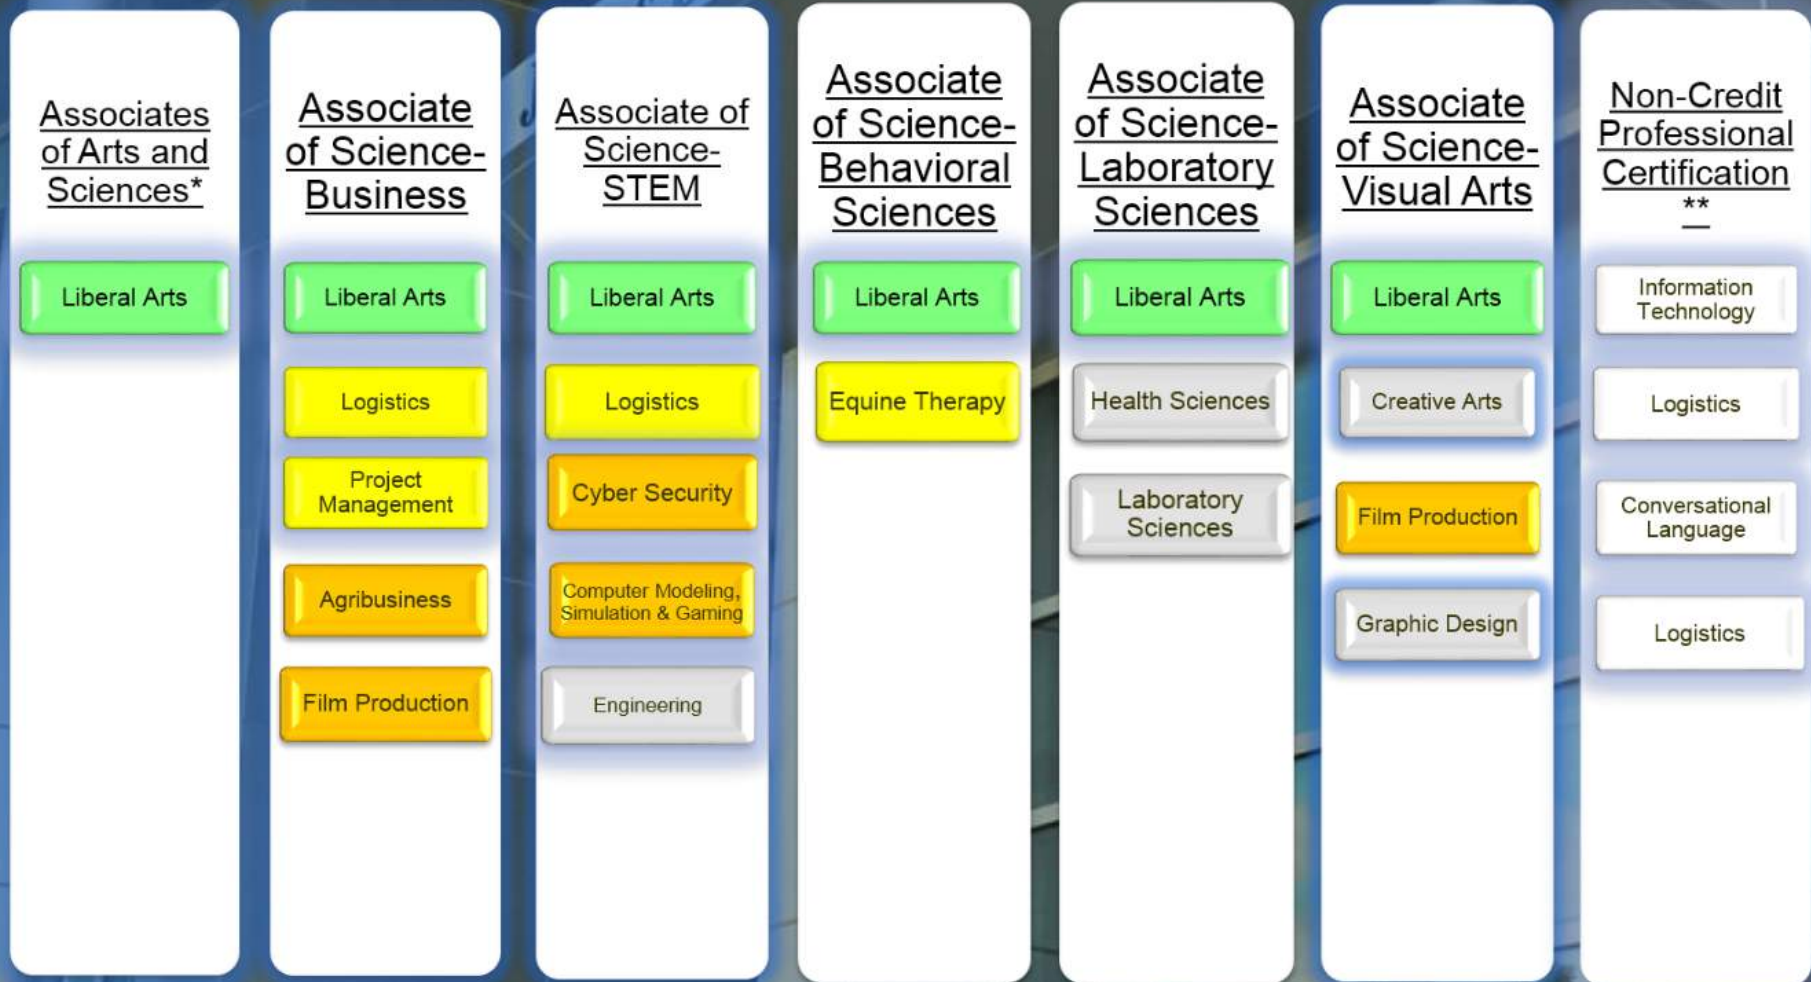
Associates of Arts and Sciences*

Liberal Arts

Associate of Science-Business

Liberal Arts

Logistics

Project Management

Agribusiness

Film Production

Associate of Science-STEM

Liberal Arts

Logistics

Cyber Security

Computer Modeling, Simulation & Gaming

Engineering

Associate of Science-Behavioral Sciences

Liberal Arts

Equine Therapy

Associate of Science-Laboratory Sciences

Liberal Arts

Health Sciences

Laboratory Sciences

Associate of Science-Visual Arts

Liberal Arts

Creative Arts

Film Production

Graphic Design

Non-Credit Professional Certification **

Information Technology

Logistics

Conversational Language

Logistics